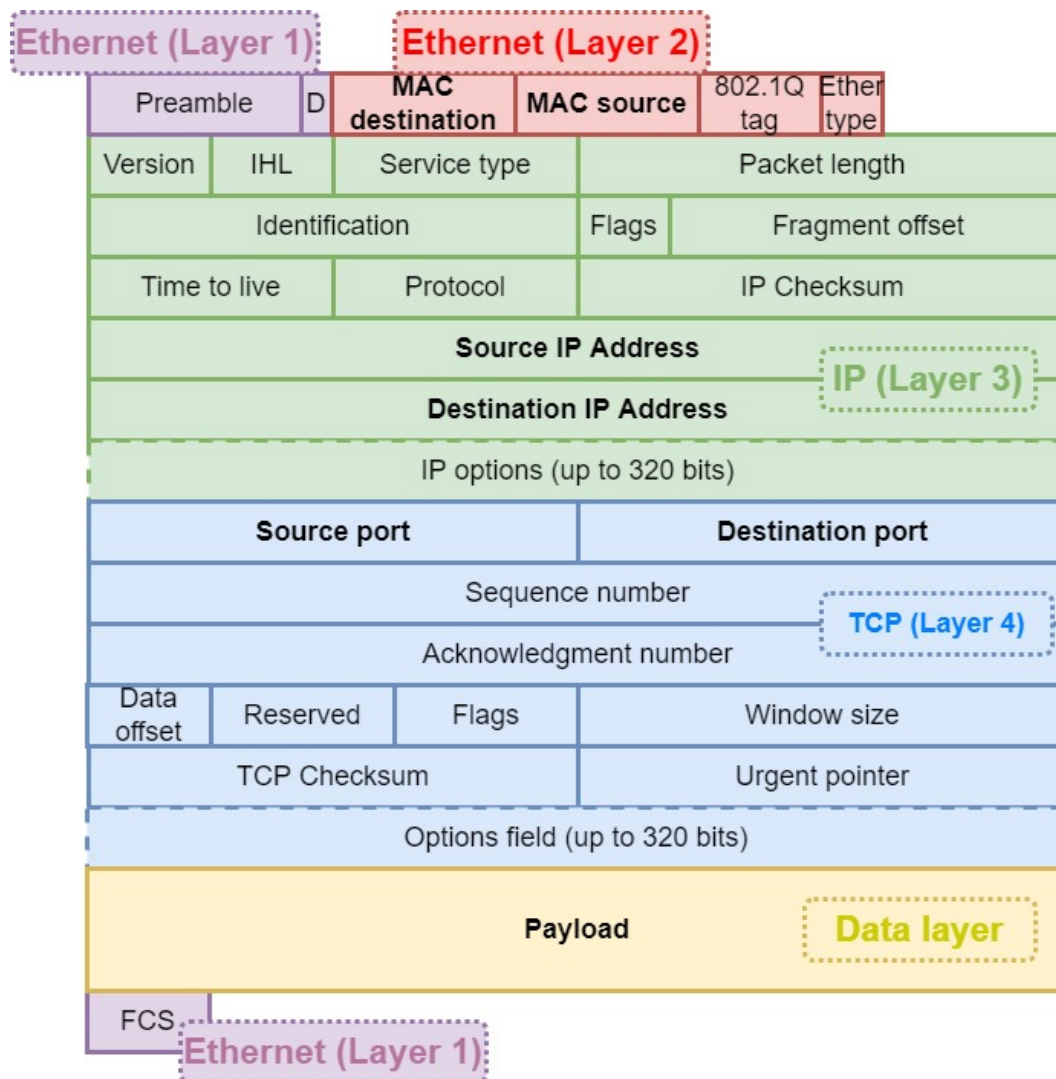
Ethernet (Layer 1)

Ethernet (Layer 2)

| Preamble | D | MAC destination | MAC source | 802.1Q tag | Ether type |
|---|---|---|---|---|---|

| Version | IHL | Service type | Packet length |
|---|---|---|---|
| Identification | | Flags | Fragment offset |
| Time to live | Protocol | IP Checksum | |
| **Source IP Address** | | | |
| **Destination IP Address** | | | |
| IP options (up to 320 bits) | | | |

IP (Layer 3)

| **Source port** | **Destination port** |
|---|---|
| Sequence number | |
| Acknowledgment number | |

| Data offset | Reserved | Flags | Window size |
|---|---|---|---|
| TCP Checksum | | Urgent pointer | |
| Options field (up to 320 bits) | | | |

TCP (Layer 4)

**Payload**

Data layer

FCS

Ethernet (Layer 1)